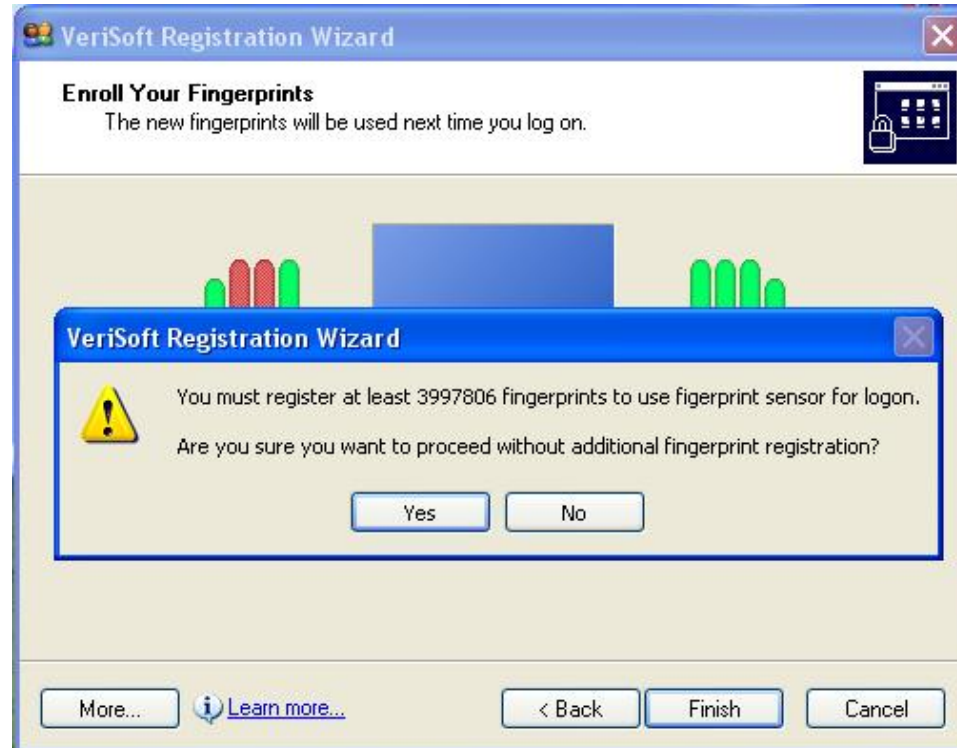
VeriSoft Registration Wizard

Enroll Your Fingerprints
The new fingerprints will be used next time you log on.

VeriSoft Registration Wizard

You must register at least 3997806 fingerprints to use figerprint sensor for logon.

Are you sure you want to proceed without additional fingerprint registration?

Yes No

More... Learn more... < Back Finish Cancel